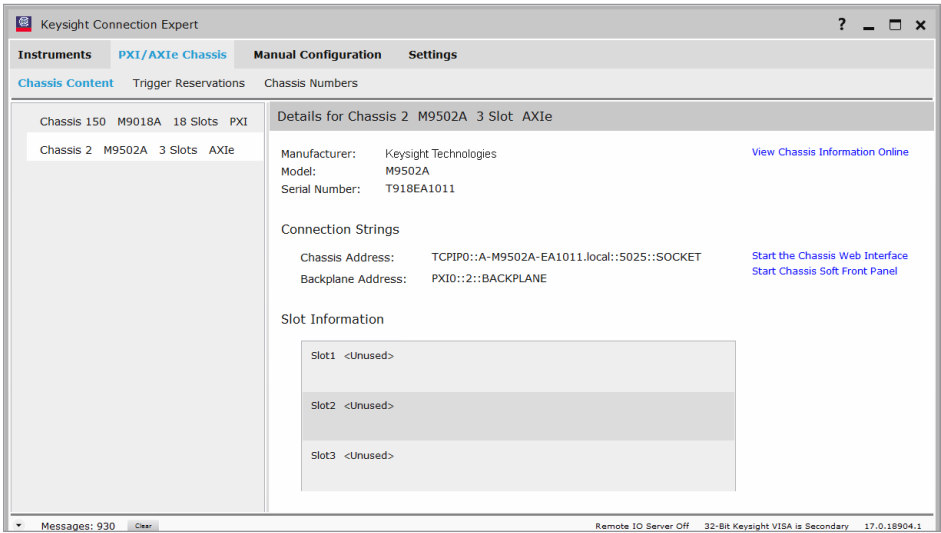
Keysight Connection Expert

? _ □ ×

Instruments PXI/AXIe Chassis Manual Configuration Settings

Chassis Content Trigger Reservations Chassis Numbers

Chassis 150 M9018A 18 Slots PXI

Chassis 2 M9502A 3 Slots AXIe

Details for Chassis 2 M9502A 3 Slot AXIe

Manufacturer: Keysight Technologies
Model: M9502A
Serial Number: T918EA1011

View Chassis Information Online

Connection Strings

Chassis Address: TCPIP0::A-M9502A-EA1011.local::5025::SOCKET
Backplane Address: PXI0::2::BACKPLANE

Start the Chassis Web Interface
Start Chassis Soft Front Panel

Slot Information

Slot1 <Unused>

Slot2 <Unused>

Slot3 <Unused>

Messages: 930 Clear

Remote IO Server Off 32-Bit Keysight VISA is Secondary 17.0.18904.1